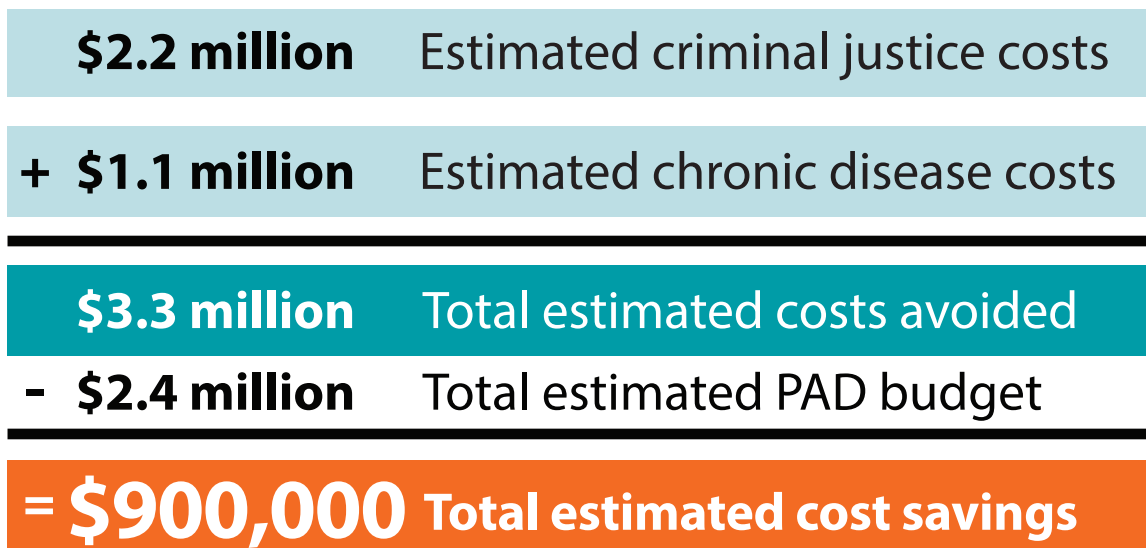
$2.2 million Estimated criminal justice costs

+ $1.1 million Estimated chronic disease costs

$3.3 million Total estimated costs avoided

- $2.4 million Total estimated PAD budget

= $900,000 Total estimated cost savings